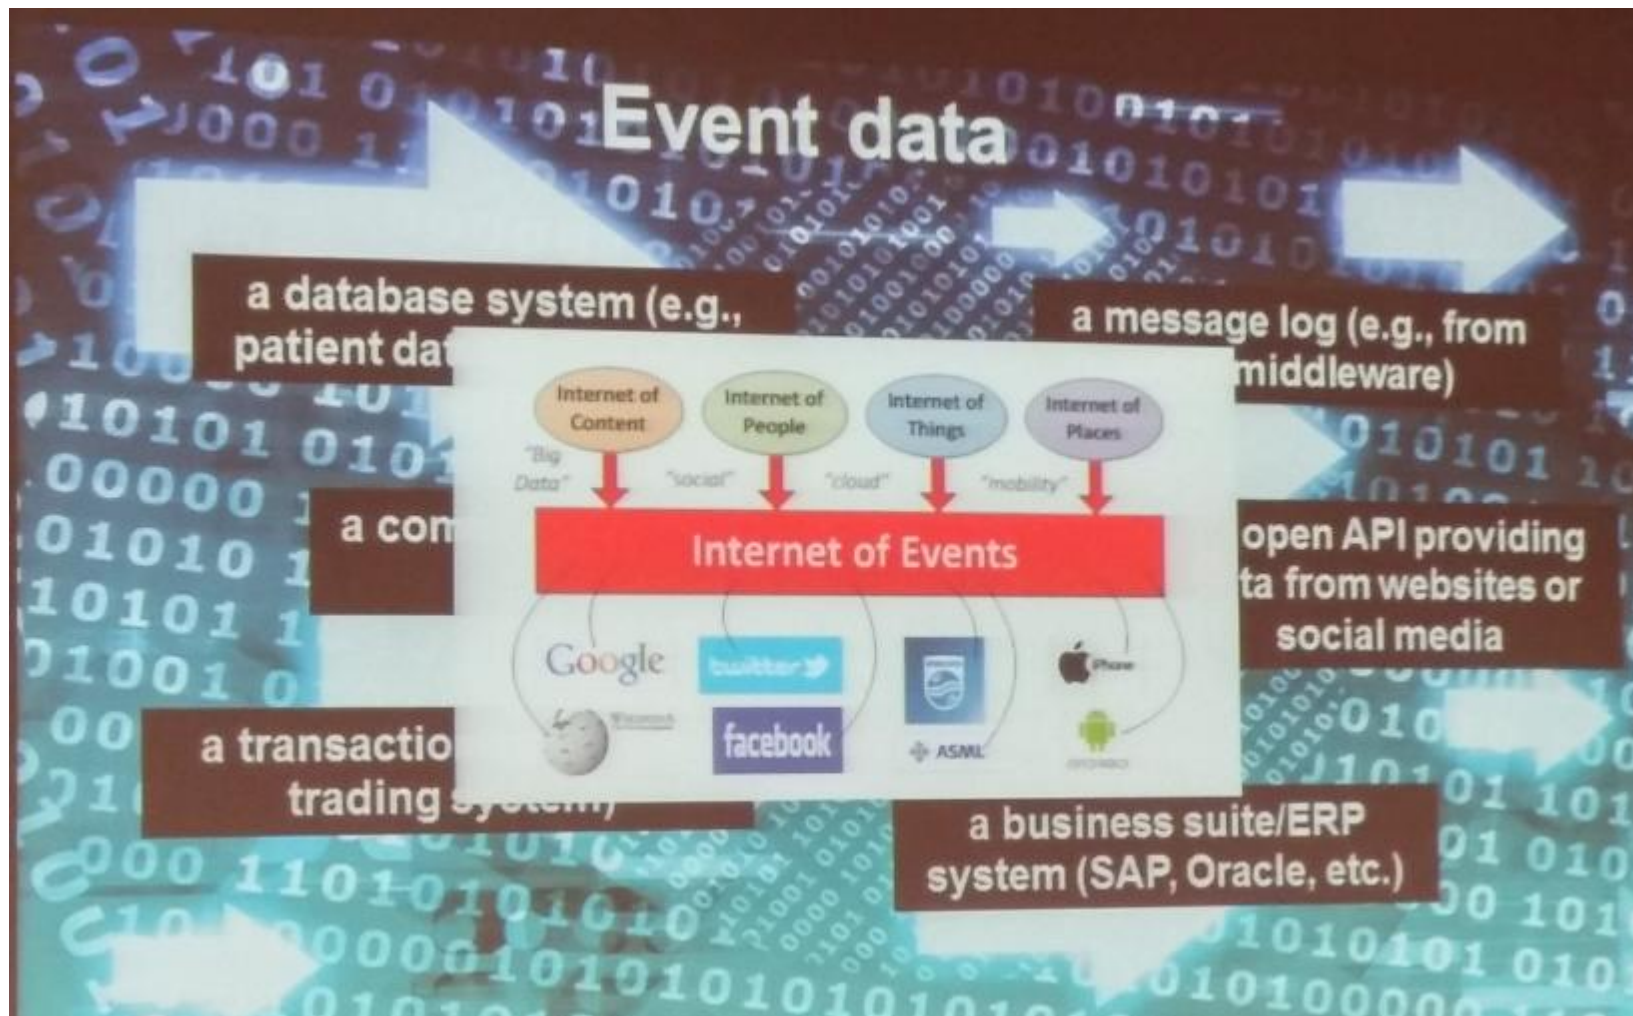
Event data

a database system (e.g., patient da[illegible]

a message log (e.g., from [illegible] middleware)

a com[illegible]

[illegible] open API providing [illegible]ta from websites or social media

a transactio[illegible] trading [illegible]

a business suite/ERP system (SAP, Oracle, etc.)

Internet of Content

Internet of People

Internet of Things

Internet of Places

"Big Data"

"social"

"cloud"

"mobility"

Internet of Events

Google

twitter

facebook

Wikipedia

PHILIPS

ASML

iPhone

android